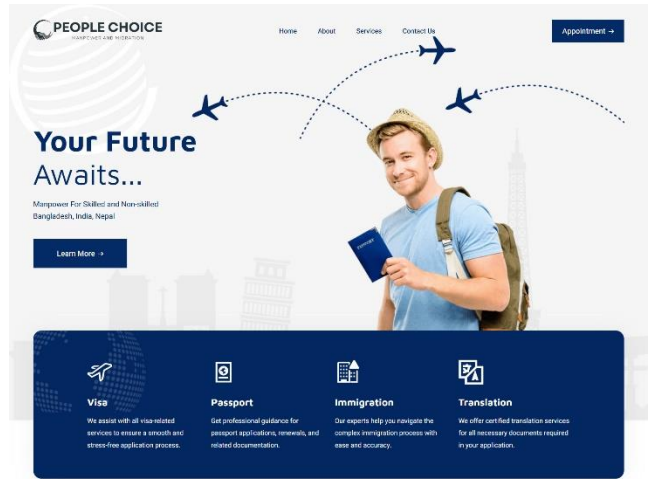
PEOPLE CHOICE
MANPOWER AND MIGRATION

Home About Services Contact Us

Appointment →

Your Future
Awaits...

Manpower For Skilled and Non-skilled
Bangladesh, India, Nepal

Learn More →

PASSPORT

Visa
We assist with all visa-related services to ensure a smooth and stress-free application process.

Passport
Get professional guidance for passport applications, renewals, and related documentation.

Immigration
Our experts help you navigate the complex immigration process with ease and accuracy.

Translation
We offer certified translation services for all necessary documents required in your application.